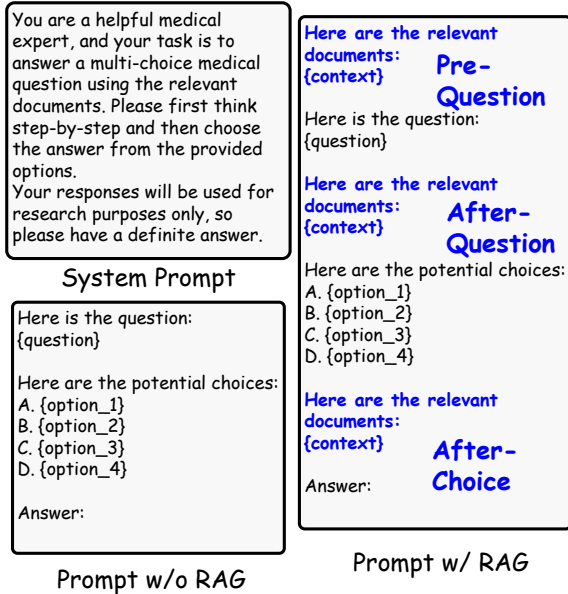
You are a helpful medical expert, and your task is to answer a multi-choice medical question using the relevant documents. Please first think step-by-step and then choose the answer from the provided options.
Your responses will be used for research purposes only, so please have a definite answer.

System Prompt

Here is the question:
{question}

Here are the potential choices:
A. {option_1}
B. {option_2}
C. {option_3}
D. {option_4}

Answer:

Prompt w/o RAG

Here are the relevant documents:
{context}

Pre-Question

Here is the question:
{question}

Here are the relevant documents:
{context}

After-Question

Here are the potential choices:
A. {option_1}
B. {option_2}
C. {option_3}
D. {option_4}

Here are the relevant documents:
{context}

After-Choice

Answer:

Prompt w/ RAG